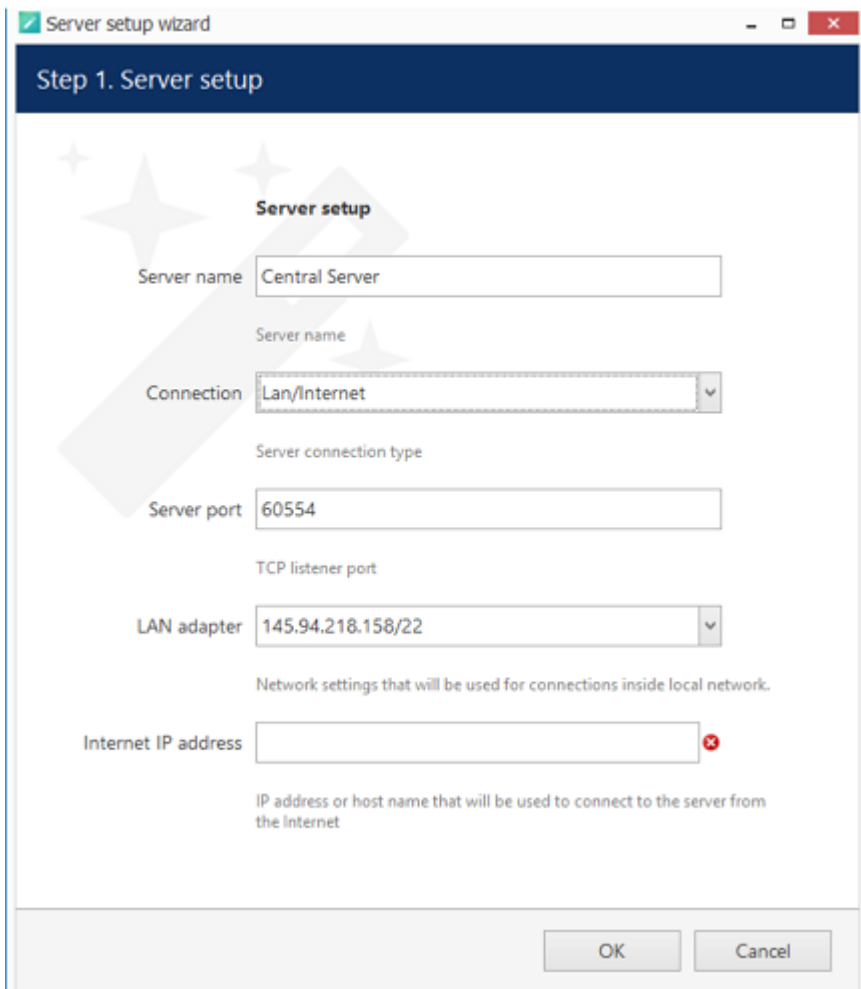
Server setup wizard

Step 1. Server setup

Server setup

Server name Central Server

Server name

Connection Lan/Internet

Server connection type

Server port 60554

TCP listener port

LAN adapter 145.94.218.158/22

Network settings that will be used for connections inside local network.

Internet IP address

IP address or host name that will be used to connect to the server from the Internet

OK Cancel